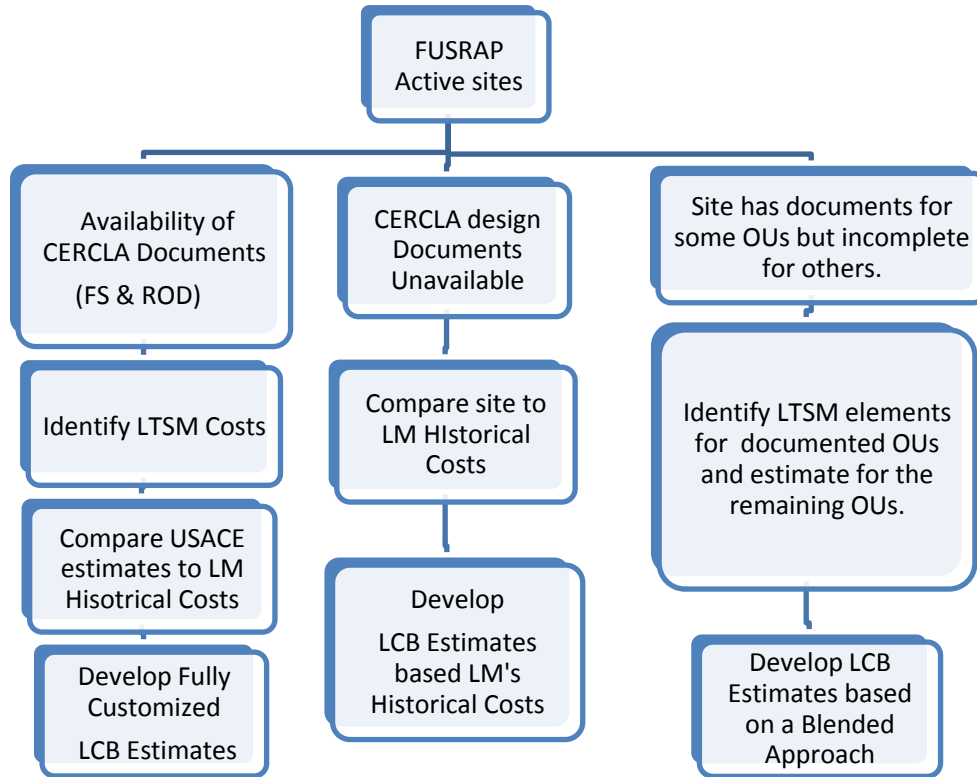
FUSRAP
Active sites

Availability of CERCLA Documents (FS & ROD)

Identify LTSM Costs

Compare USACE estimates to LM Hisotrical Costs

Develop Fully Customized LCB Estimates

CERCLA design Documents Unavailable

Compare site to LM HIstorical Costs

Develop LCB Estimates based LM's Historical Costs

Site has documents for some OUs but incomplete for others.

Identify LTSM elements for documented OUs and estimate for the remaining OUs.

Develop LCB Estimates based on a Blended Approach